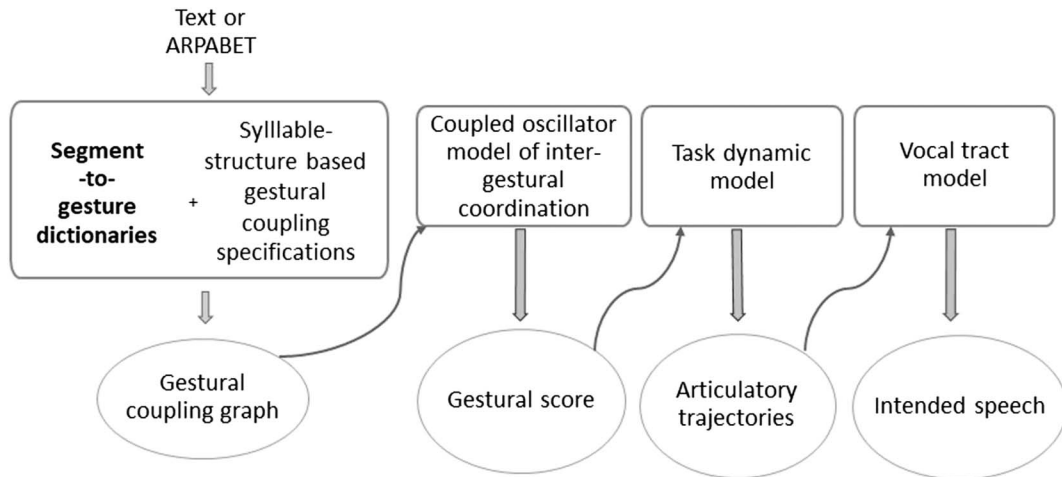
Text or ARPABET

Segment -to- gesture dictionaries

+

Sylllable-structure based gestural coupling specifications

Gestural coupling graph

Coupled oscillator model of inter-gestural coordination

Gestural score

Task dynamic model

Articulatory trajectories

Vocal tract model

Intended speech